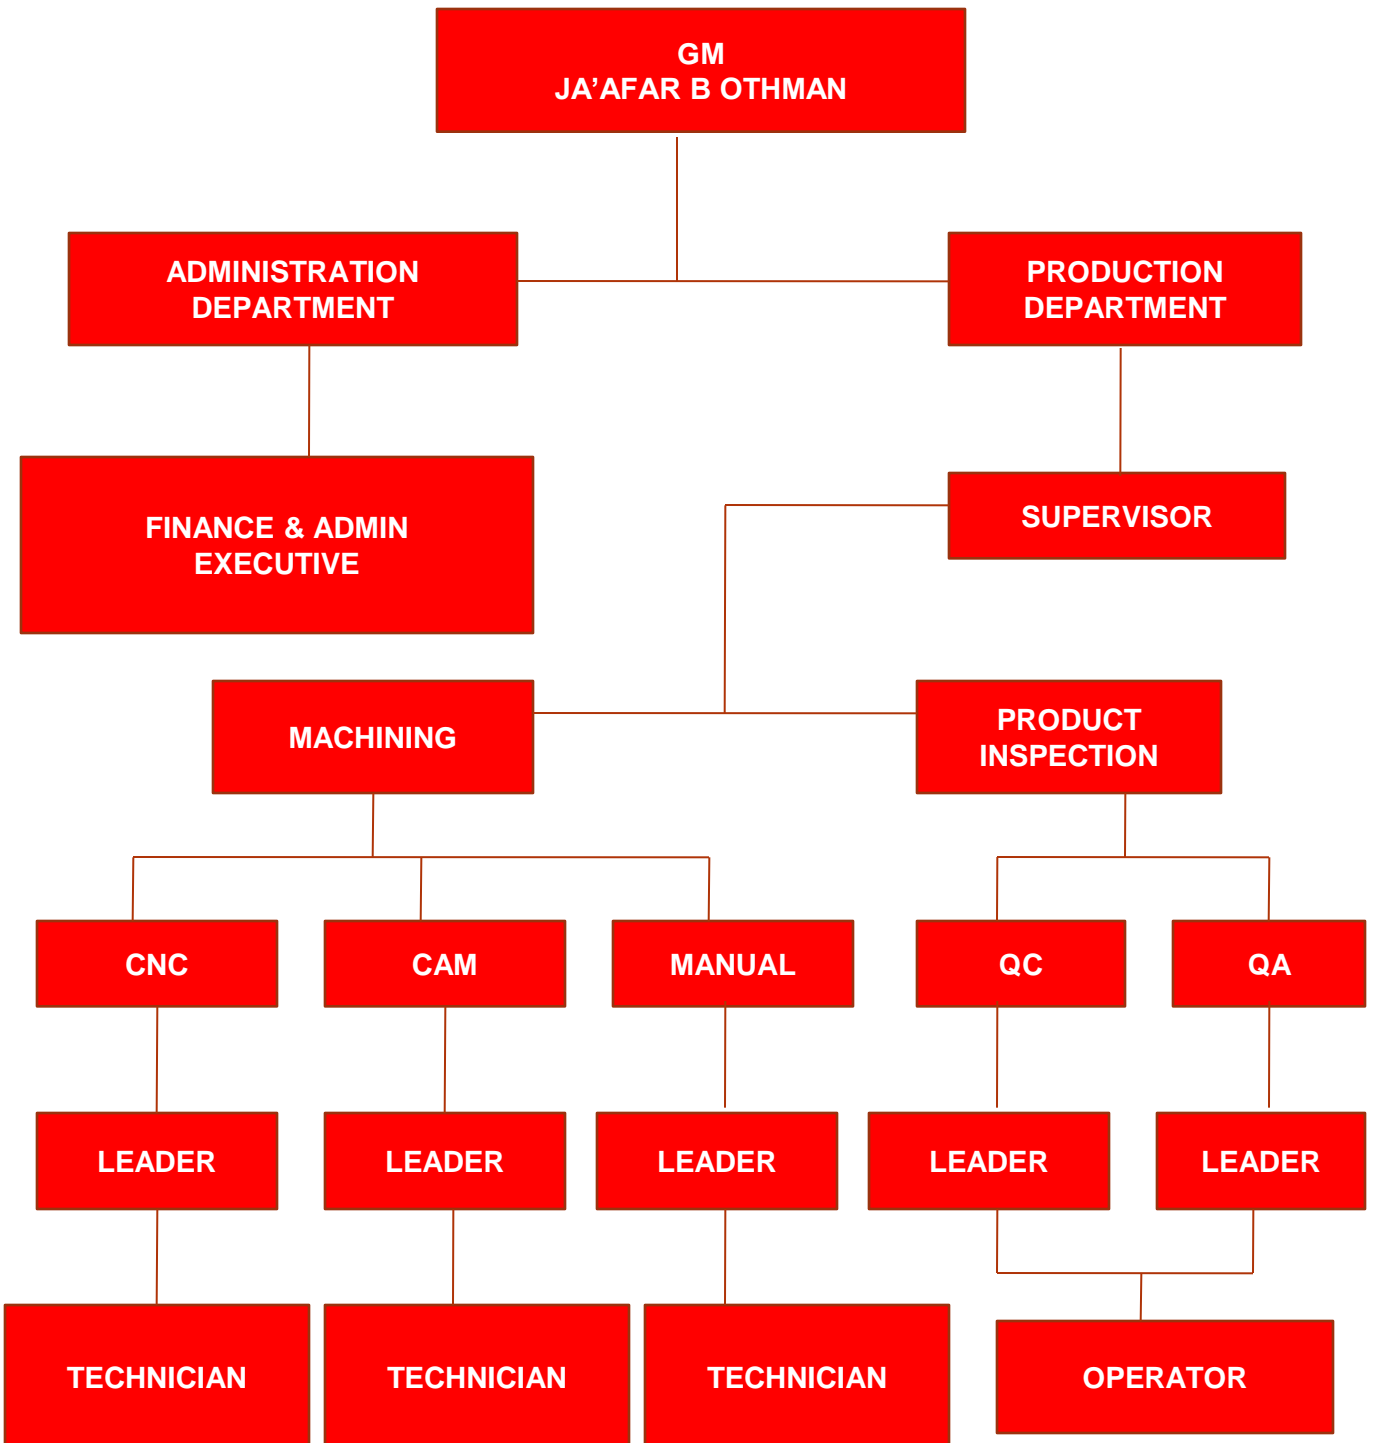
GM
JA’AFAR B OTHMAN

ADMINISTRATION DEPARTMENT

PRODUCTION DEPARTMENT

FINANCE & ADMIN EXECUTIVE

SUPERVISOR

MACHINING

PRODUCT INSPECTION

CNC

CAM

MANUAL

QC

QA

LEADER

LEADER

LEADER

LEADER

LEADER

TECHNICIAN

TECHNICIAN

TECHNICIAN

OPERATOR